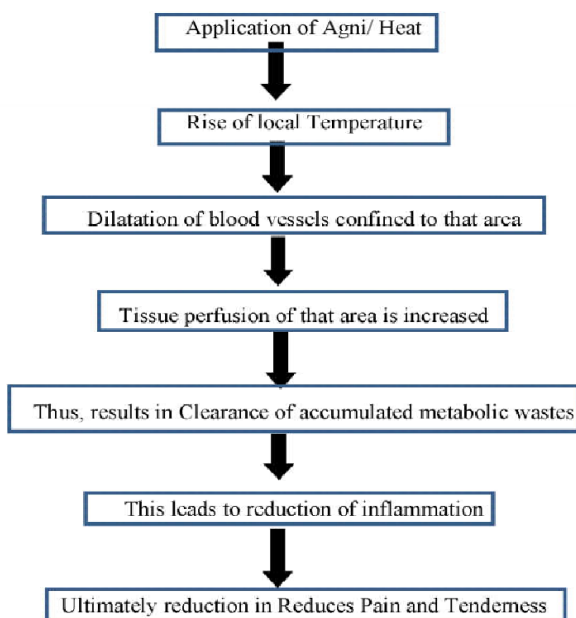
Application of Agni/ Heat

Rise of local Temperature

Dilatation of blood vessels confined to that area

Tissue perfusion of that area is increased

Thus, results in Clearance of accumulated metabolic wastes

This leads to reduction of inflammation

Ultimately reduction in Reduces Pain and Tenderness